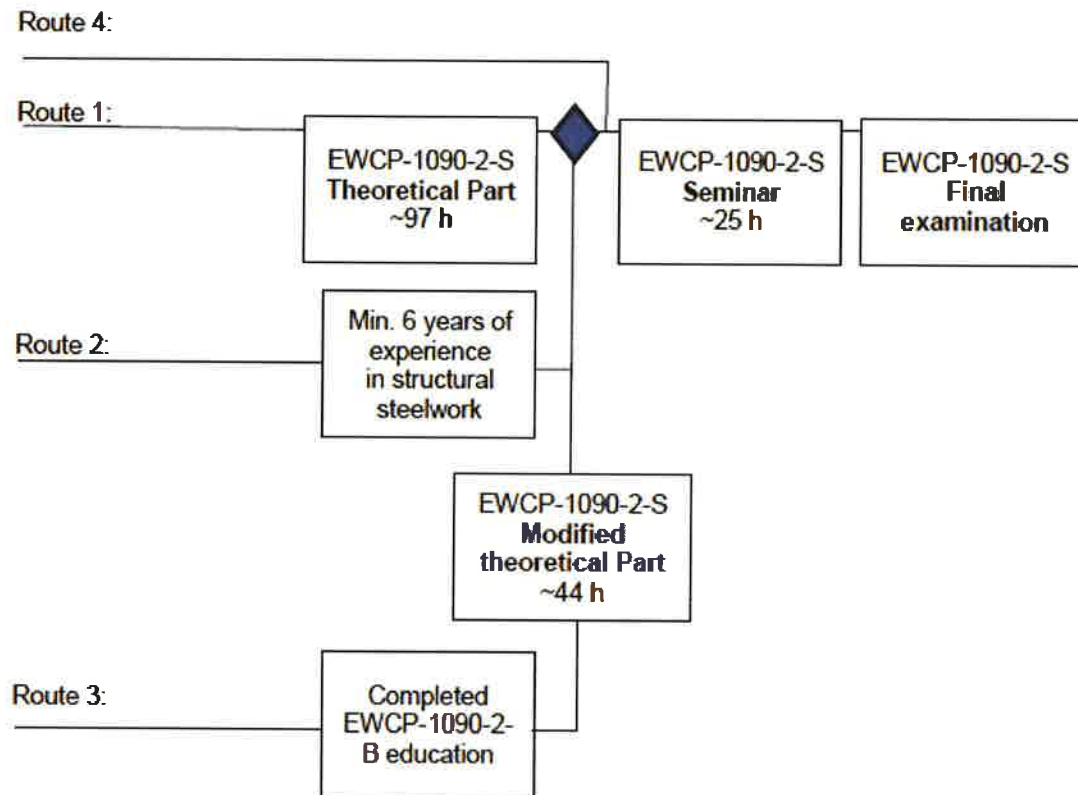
Route 4:

Route 1:

EWCP-1090-2-S
Theoretical Part
~97 h

EWCP-1090-2-S
Seminar
~25 h

EWCP-1090-2-S
Final
examination

Route 2:

Min. 6 years of experience in structural steelwork

EWCP-1090-2-S
Modified
theoretical Part
~44 h

Route 3:

Completed
EWCP-1090-2-B education